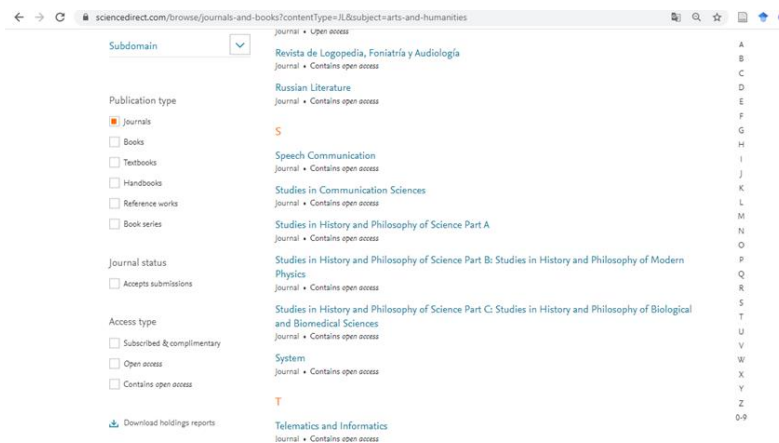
sciencedirect.com/browse/journals-and-books?contentType=JL&subject=arts-and-humanities

Subdomain

Publication type

Journals

Books

Textbooks

Handbooks

Reference works

Book series

Journal status

Accepts submissions

Access type

Subscribed & complimentary

Open access

Contains open access

Download holdings reports

Journal • Open access

Revista de Logopedia, Foniatría y Audiología
Journal • Contains open access

Russian Literature
Journal • Contains open access

S

Speech Communication
Journal • Contains open access

Studies in Communication Sciences
Journal • Contains open access

Studies in History and Philosophy of Science Part A
Journal • Contains open access

Studies in History and Philosophy of Science Part B: Studies in History and Philosophy of Modern Physics
Journal • Contains open access

Studies in History and Philosophy of Science Part C: Studies in History and Philosophy of Biological and Biomedical Sciences
Journal • Contains open access

System
Journal • Contains open access

T

Telematics and Informatics
Journal • Contains open access

A
B
C
D
E
F
G
H
I
J
K
L
M
N
O
P
Q
R
S
T
U
V
W
X
Y
Z
0-9